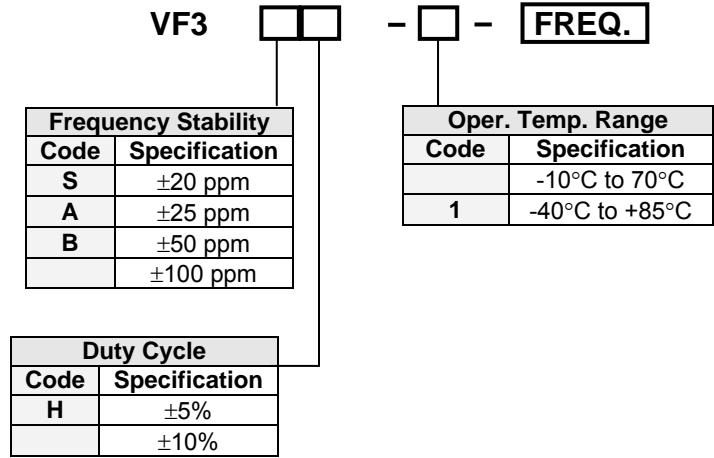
VF3 – – FREQ.

| Frequency Stability | |
|---|---|
| Code | Specification |
| S | $\pm$20 ppm |
| A | $\pm$25 ppm |
| B | $\pm$50 ppm |
| | $\pm$100 ppm |

| Oper. Temp. Range | |
|---|---|
| Code | Specification |
| | -10°C to 70°C |
| 1 | -40°C to +85°C |

| Duty Cycle | |
|---|---|
| Code | Specification |
| H | $\pm$5% |
| | $\pm$10% |